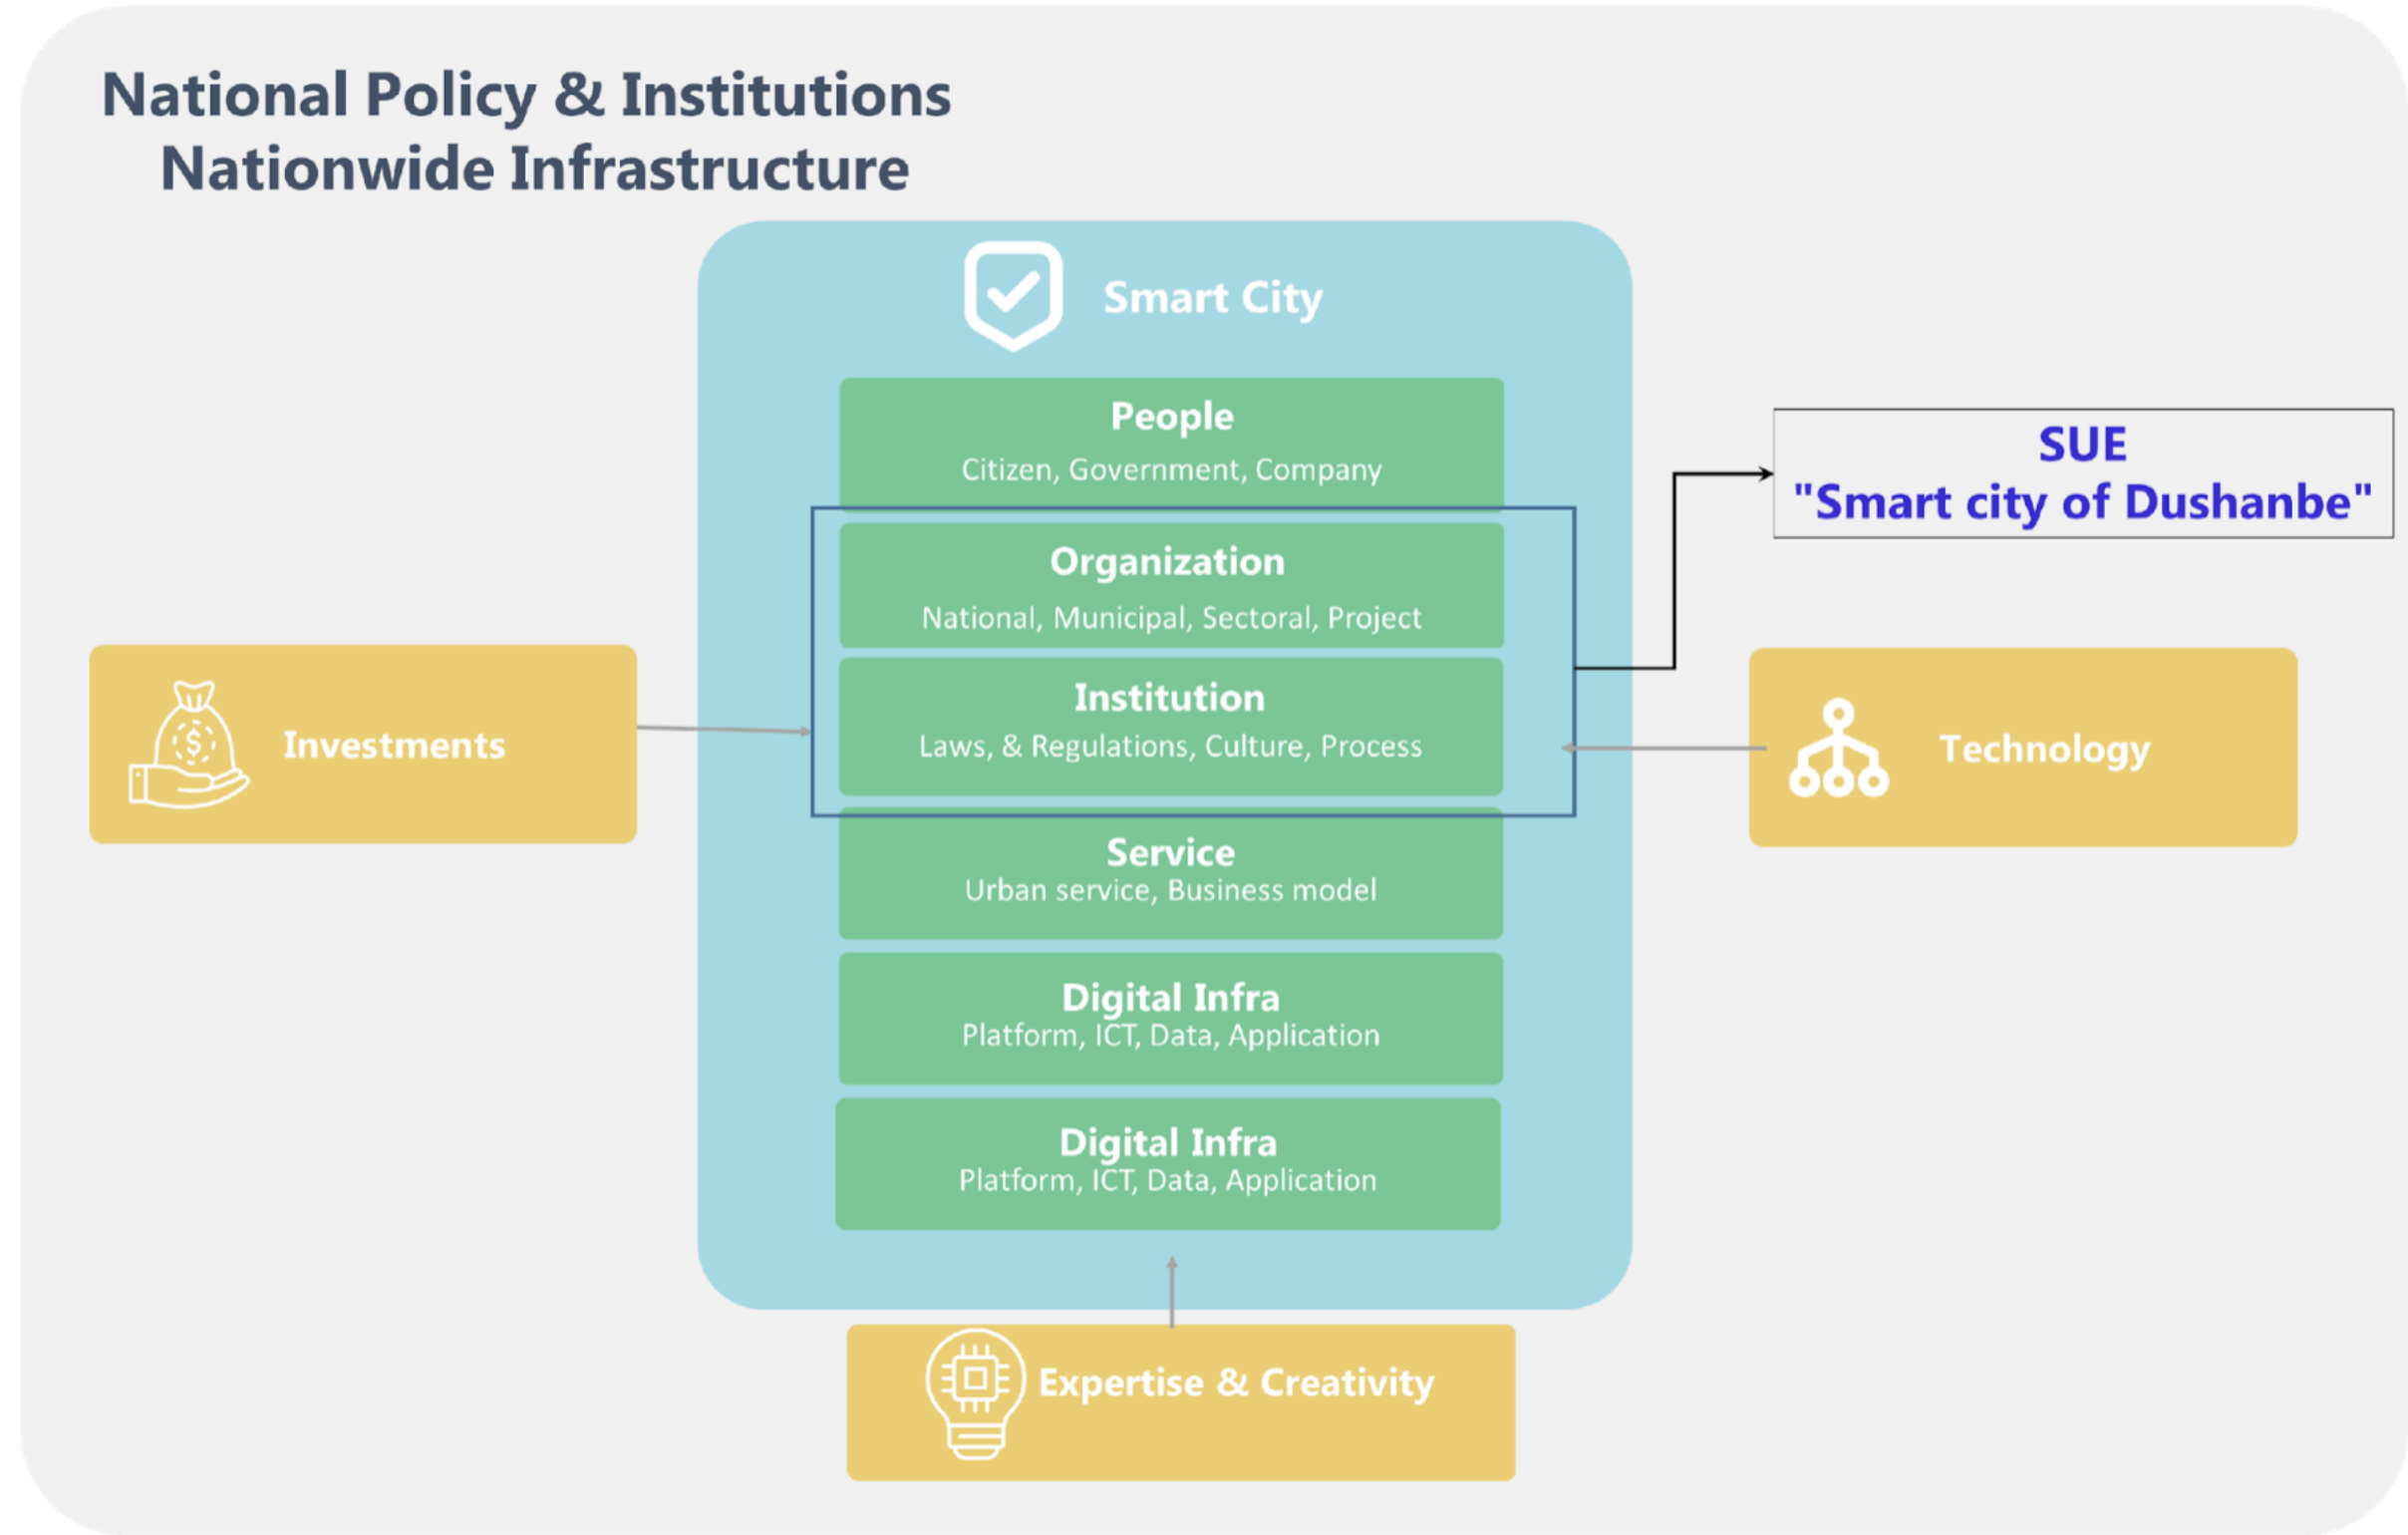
National Policy & Institutions
Nationwide Infrastructure

Smart City

People
Citizen, Government, Company

SUE
"Smart city of Dushanbe"

Organization
National, Municipal, Sectoral, Project

Investments

Institution
Laws, & Regulations, Culture, Process

Technology

Service
Urban service, Business model

Digital Infra
Platform, ICT, Data, Application

Digital Infra
Platform, ICT, Data, Application

Expertise & Creativity